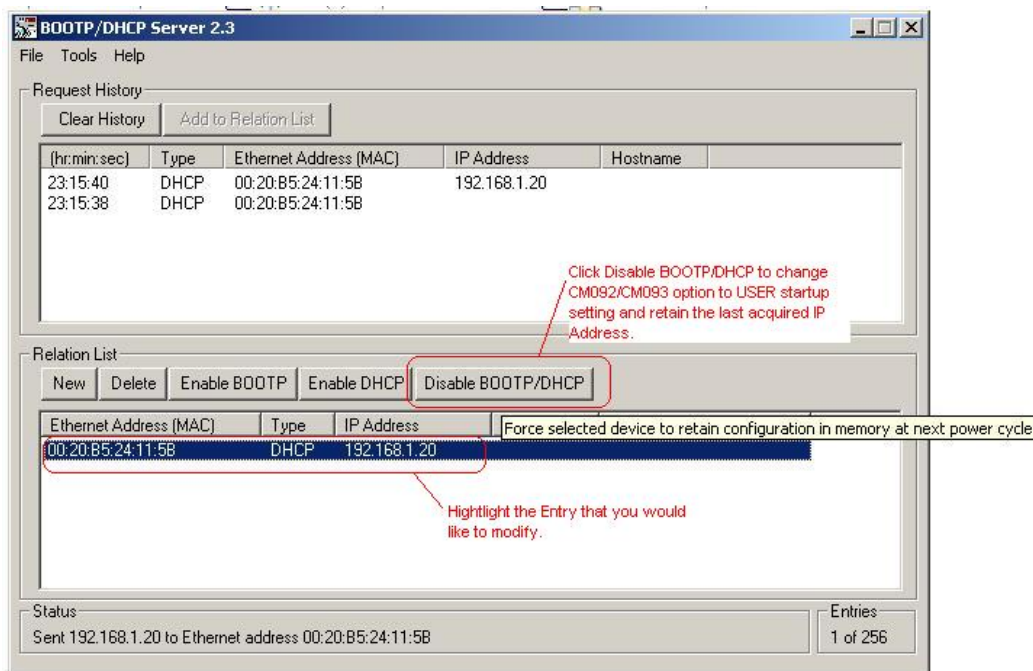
BOOTP/DHCP Server 2.3

File Tools Help

Request History

Clear History Add to Relation List

| (hr:min:sec) | Type | Ethernet Address (MAC) | IP Address | Hostname |
|---|---|---|---|---|
| 23:15:40 | DHCP | 00:20:B5:24:11:5B | 192.168.1.20 | |
| 23:15:38 | DHCP | 00:20:B5:24:11:5B | | |

Click Disable BOOTP/DHCP to change CM092/CM093 option to USER startup setting and retain the last acquired IP Address.

Relation List

New Delete Enable BOOTP Enable DHCP Disable BOOTP/DHCP

| Ethernet Address (MAC) | Type | IP Address |
|---|---|---|
| 00:20:B5:24:11:5B | DHCP | 192.168.1.20 |

Force selected device to retain configuration in memory at next power cycle

Hightlight the Entry that you would like to modify.

Status

Sent 192.168.1.20 to Ethernet address 00:20:B5:24:11:5B

Entries

1 of 256